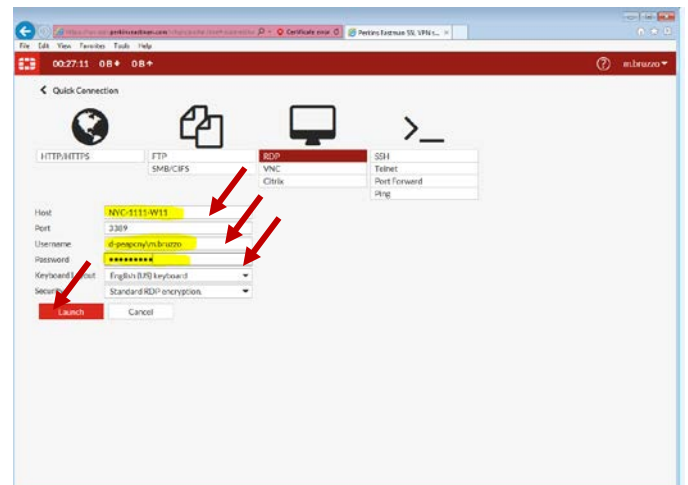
https://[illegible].pentinseastman.com/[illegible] Certificate error Pentins Eastman SSL VPN s... ×

File Edit View Favorites Tools Help

00:27:11 0B 0B

m.bruzzo

Quick Connection

>_

HTTP/HTTPS
FTP
SMB/CIFS
RDP
VNC
Citrix
SSH
Telnet
Port Forward
Ping

Host NYC-1111-W11
Port 3389
Username d-peapcny\m.bruzzo
Password ••••••••••
Keyboard Layout English (US) keyboard
Security Standard RDP encryption.

Launch
Cancel